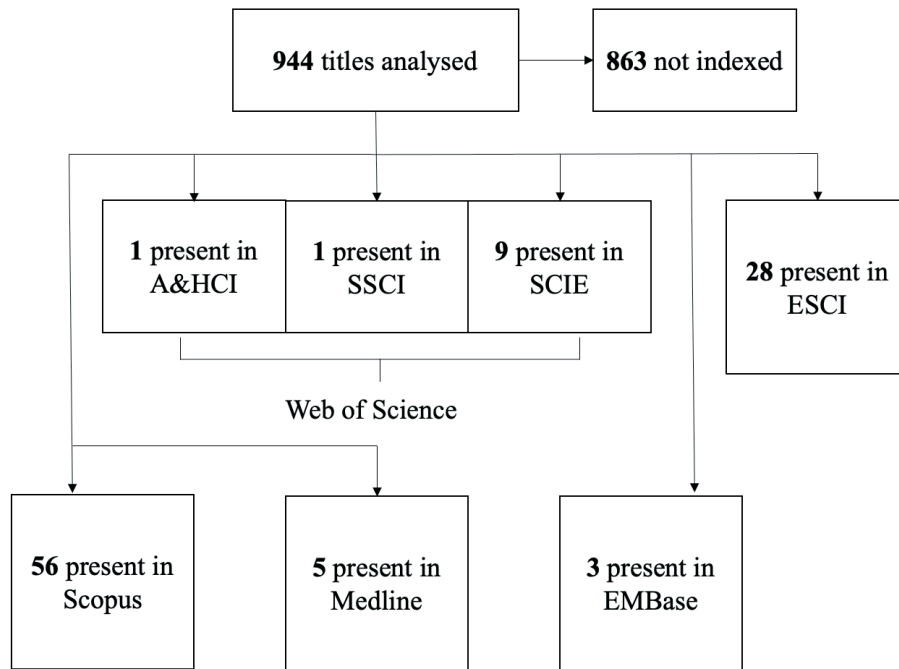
**944** titles analysed

**863** not indexed

**1** present in A&HCI

**1** present in SSCI

**9** present in SCIE

**28** present in ESCI

Web of Science

**56** present in Scopus

**5** present in Medline

**3** present in EMBase